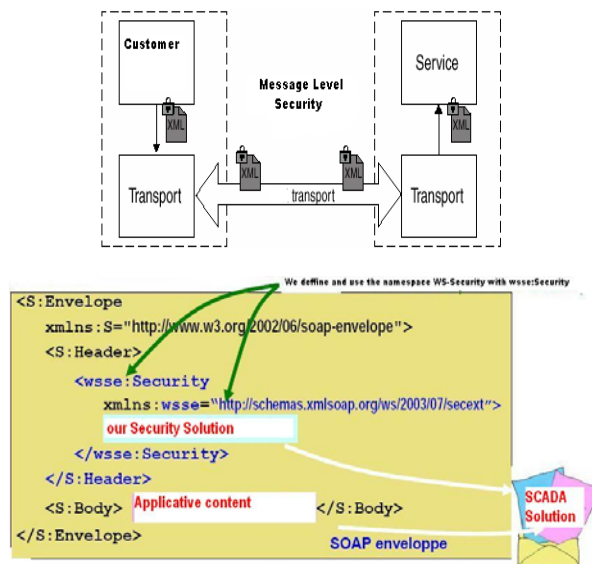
Customer

Service

Message Level Security

XML

XML

XML

XML

Transport

transport

Transport

We deffine and use the namespace WS-Security with wsse:Security

<S:Envelope
xmlns:S="http://www.w3.org/2002/06/soap-envelope">
<S:Header>
<wsse:Security
xmlns:wsse="http://schemas.xmlsoap.org/ws/2003/07/secext">
our Security Solution
</wsse:Security>
</S:Header>
<S:Body> Applicative content </S:Body>
</S:Envelope>

SCADA Solution

SOAP enveloppe